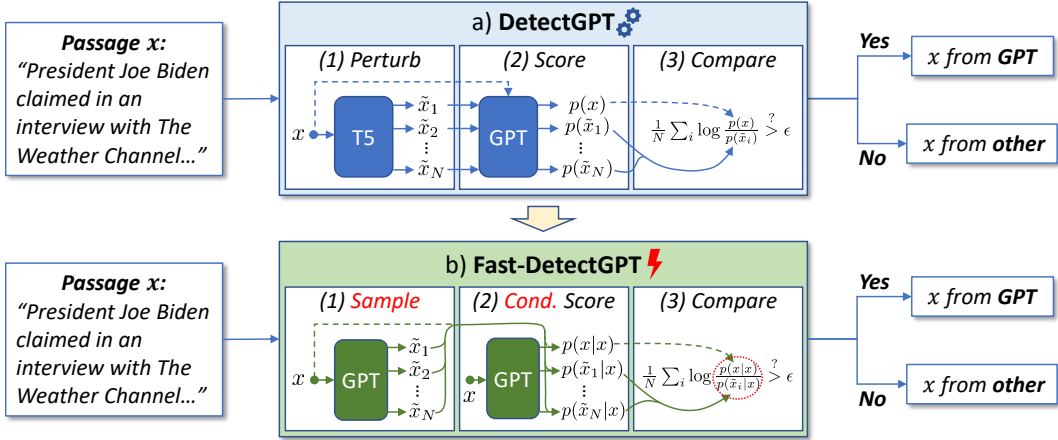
Passage $x$:
"President Joe Biden claimed in an interview with The Weather Channel…"

a) DetectGPT

(1) Perturb

$x$

T5

$\tilde{x}_1$
$\tilde{x}_2$
⋮
$\tilde{x}_N$

(2) Score

GPT

$p(x)$
$p(\tilde{x}_1)$
⋮
$p(\tilde{x}_N)$

(3) Compare

$\frac{1}{N}\sum_i \log\frac{p(x)}{p(\tilde{x}_i)} \overset{?}{>} \epsilon$

Yes

$x$ from GPT

No

$x$ from other

Passage $x$:
"President Joe Biden claimed in an interview with The Weather Channel…"

b) Fast-DetectGPT

(1) Sample

$x$

GPT

$\tilde{x}_1$
$\tilde{x}_2$
⋮
$\tilde{x}_N$

(2) Cond. Score

GPT

$x$

$p(x|x)$
$p(\tilde{x}_1|x)$
⋮
$p(\tilde{x}_N|x)$

(3) Compare

$\frac{1}{N}\sum_i \log\frac{p(x|x)}{p(\tilde{x}_i|x)} \overset{?}{>} \epsilon$

Yes

$x$ from GPT

No

$x$ from other